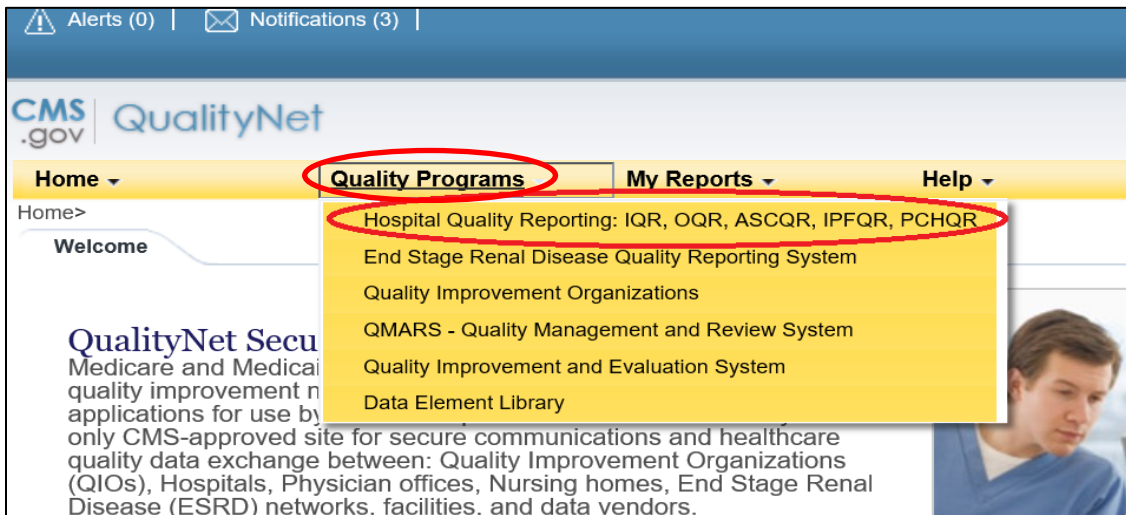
Alerts (0) | Notifications (3) |

CMS .gov QualityNet

Home ▾ Quality Programs My Reports ▾ Help ▾

Home>

Welcome

Hospital Quality Reporting: IQR, OQR, ASCQR, IPFQR, PCHQR
End Stage Renal Disease Quality Reporting System
Quality Improvement Organizations
QMARS - Quality Management and Review System
Quality Improvement and Evaluation System
Data Element Library

QualityNet Secu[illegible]
Medicare and Medicai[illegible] quality improvement n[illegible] applications for use by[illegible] only CMS-approved site for secure communications and healthcare quality data exchange between: Quality Improvement Organizations (QIOs), Hospitals, Physician offices, Nursing homes, End Stage Renal Disease (ESRD) networks, facilities, and data vendors.